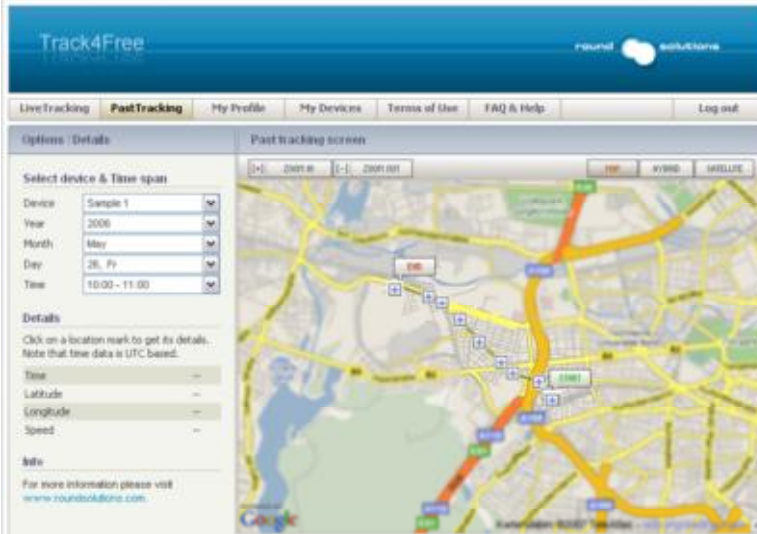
Track4Free

round solutions

LiveTracking | PastTracking | My Profile | My Devices | Terms of Use | FAQ & Help | Log out

Options / Details

Past tracking screen

[+] Zoom in [-] Zoom out

MAP HYBRID SATELLITE

Select device & Time span

| | |
|---|---|
| Device | Sample 1 |
| Year | 2006 |
| Month | May |
| Day | 26, Fr |
| Time | 10:00 - 11:00 |

Details

Click on a location mark to get its details. Note that time data is UTC based.

| | |
|---|---|
| Time | -- |
| Latitude | -- |
| Longitude | -- |
| Speed | -- |

Info

For more information please visit www.roundsolutions.com.

END

START

Google

Kartendaten ©2007 Tele Atlas - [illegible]